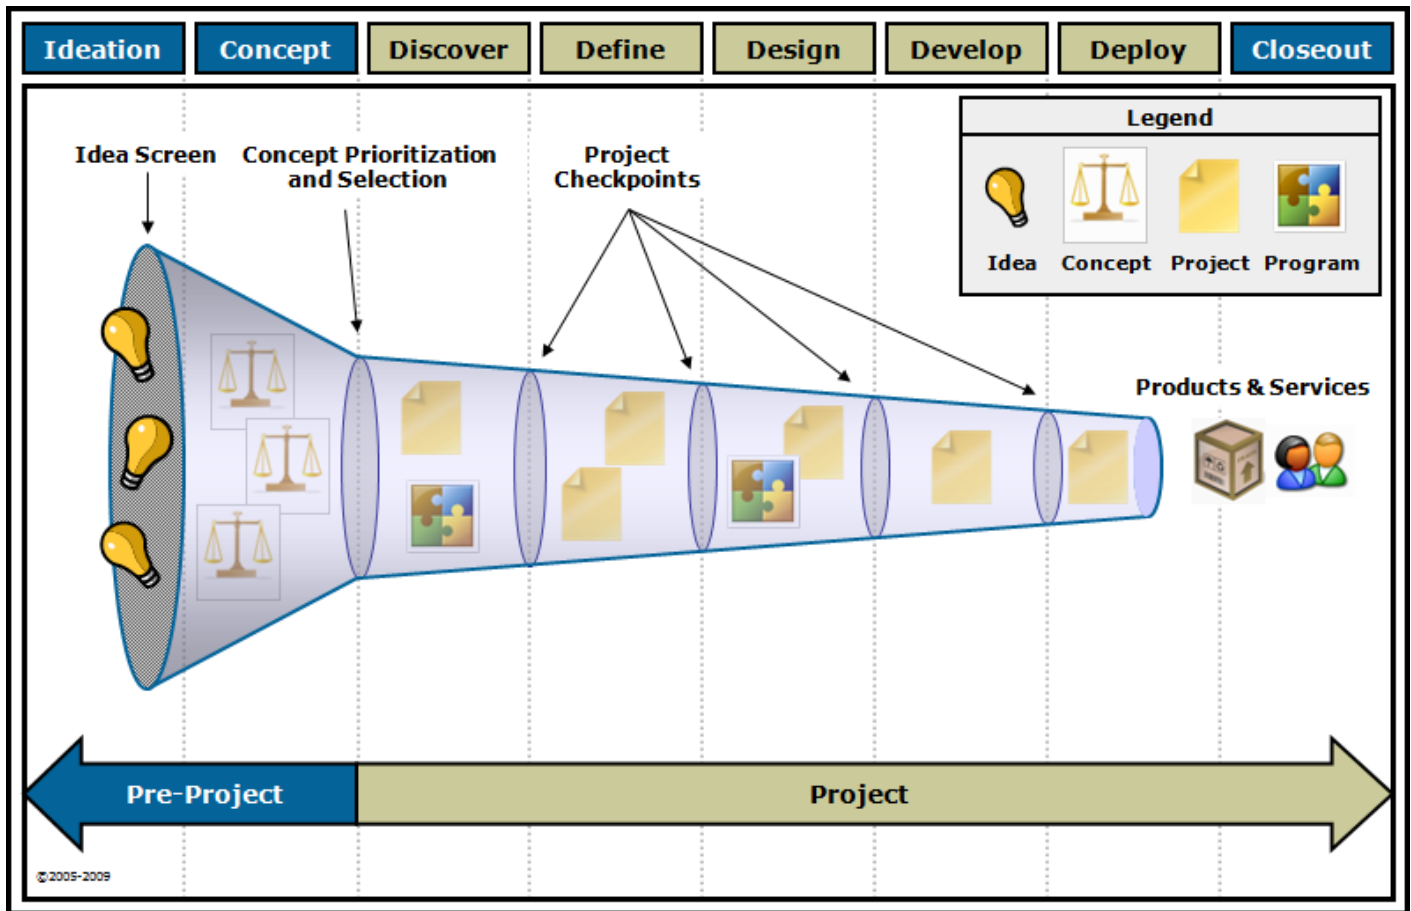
Ideation | Concept | Discover | Define | Design | Develop | Deploy | Closeout

Legend

Idea Concept Project Program

Idea Screen

Concept Prioritization and Selection

Project Checkpoints

Products & Services

Pre-Project

Project

©2005-2009